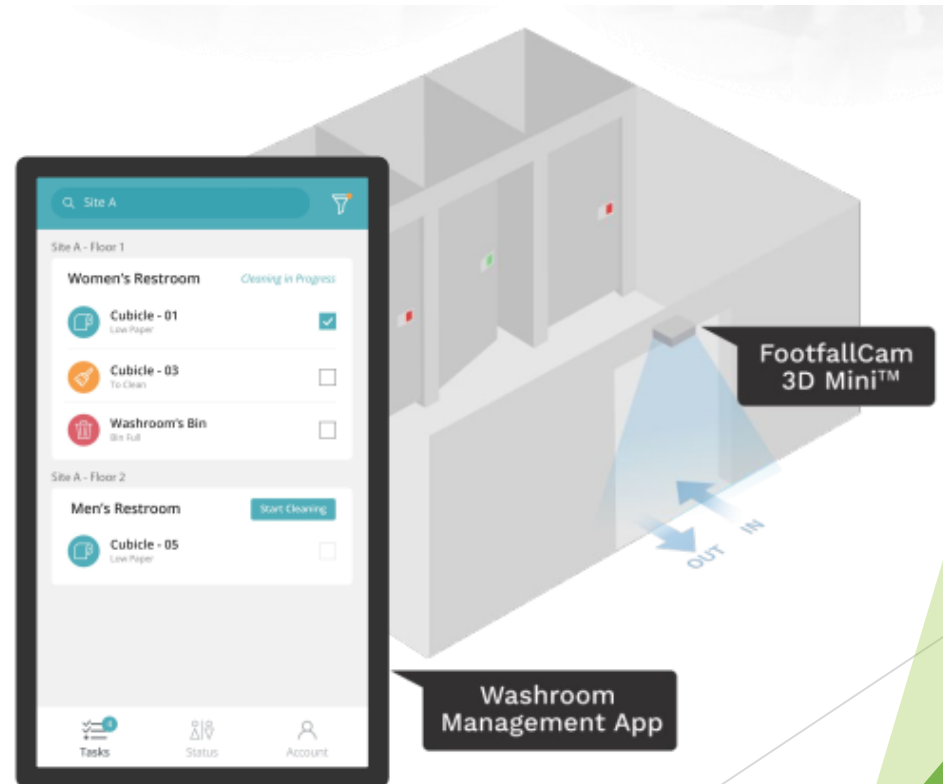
Site A

Site A - Floor 1

Women's Restroom

Cleaning in Progress

Cubicle - 01
Low Paper

Cubicle - 03
To Clean

Washroom's Bin
Bin Full

Site A - Floor 2

Men's Restroom

Start Cleaning

Cubicle - 05
Low Paper

Tasks Status Account

FootfallCam 3D Mini™

IN

OUT

Washroom Management App